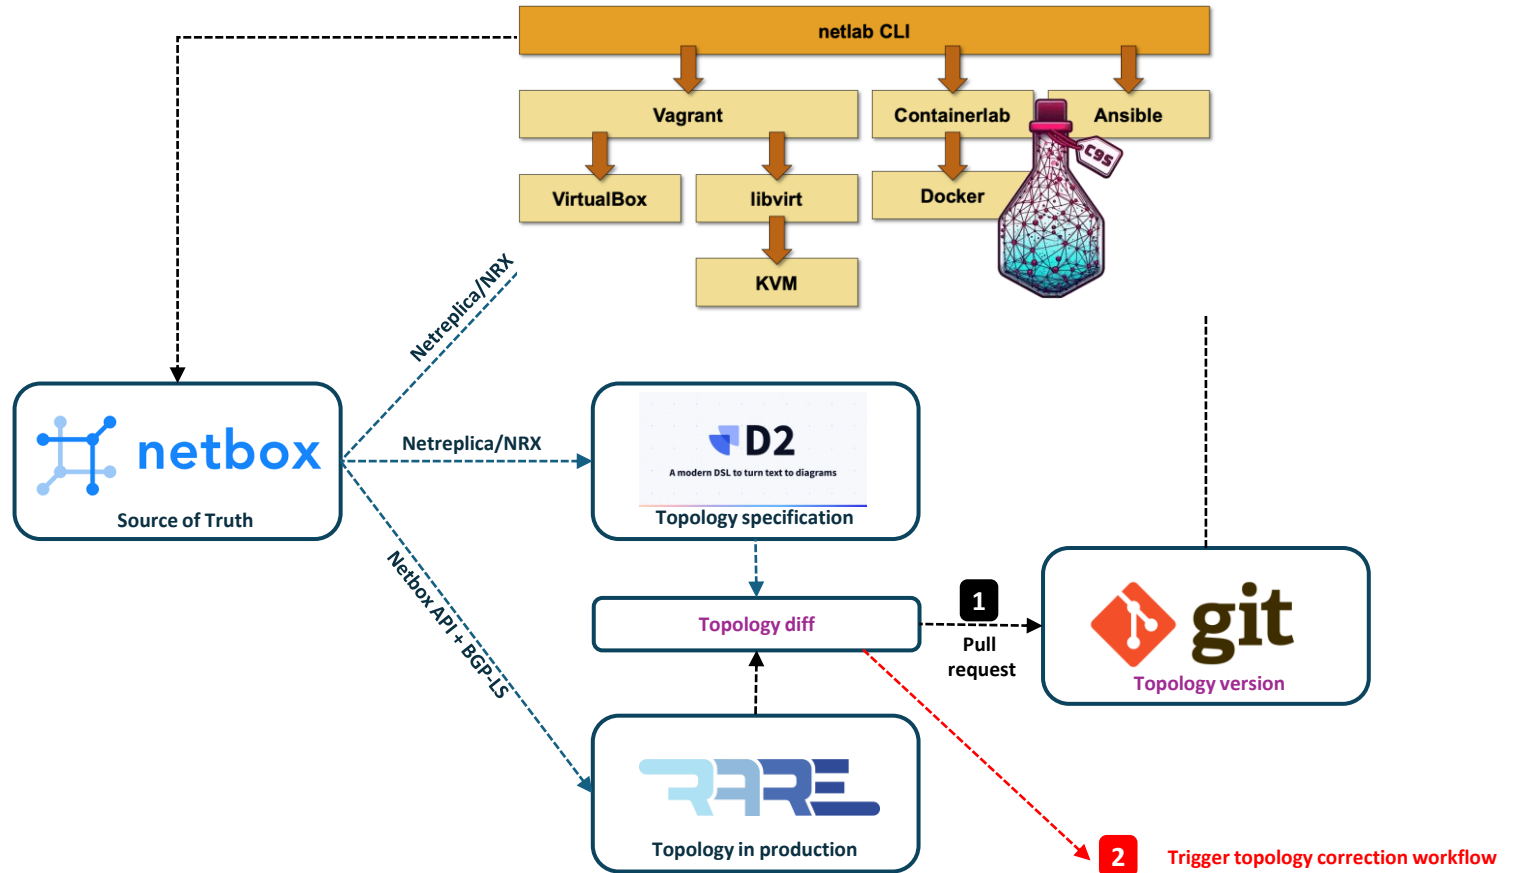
netlab CLI

Vagrant

Containerlab

Ansible

VirtualBox

libvirt

Docker

KVM

C95

Netreplica/NRX

netbox

Source of Truth

Netreplica/NRX

D2

A modern DSL to turn text to diagrams

Topology specification

Netbox API + BGP-LS

Topology diff

1

Pull request

git

Topology version

RARE

Topology in production

2

Trigger topology correction workflow